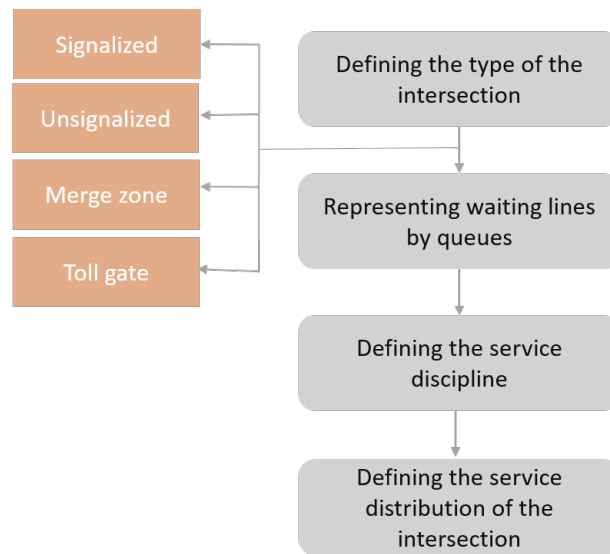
Signalized

Unsignalized

Merge zone

Toll gate

Defining the type of the intersection

Representing waiting lines by queues

Defining the service discipline

Defining the service distribution of the intersection